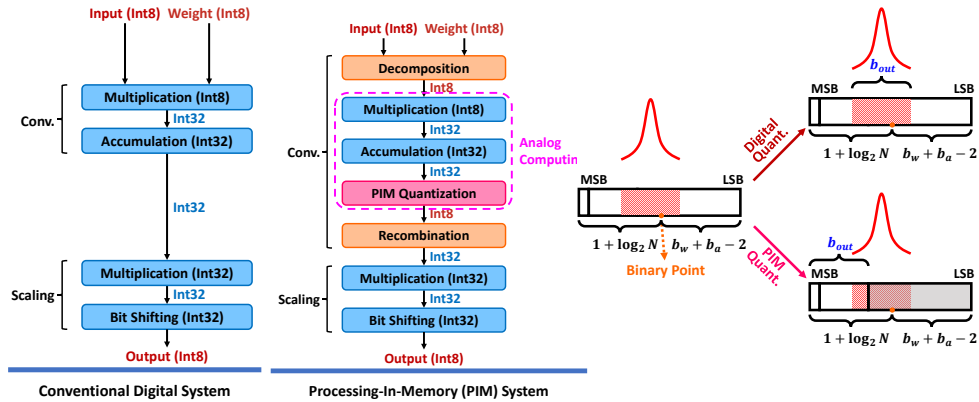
Input (Int8) Weight (Int8)

Conv.

Multiplication (Int8)

Int32

Accumulation (Int32)

Int32

Scaling

Multiplication (Int32)

Int32

Bit Shifting (Int32)

Output (Int8)

Conventional Digital System

Input (Int8) Weight (Int8)

Decomposition

Int8

Conv.

Multiplication (Int8)

Int32

Accumulation (Int32)

Int32

PIM Quantization

Analog Computing

Int8

Recombination

Int32

Scaling

Multiplication (Int32)

Int32

Bit Shifting (Int32)

Output (Int8)

Processing-In-Memory (PIM) System

MSB

LSB

$1 + \log_2 N$ $b_w + b_a - 2$

Binary Point

Digital Quant.

$b_{out}$

MSB

LSB

$1 + \log_2 N$ $b_w + b_a - 2$

PIM Quant.

$b_{out}$

MSB

LSB

$1 + \log_2 N$ $b_w + b_a - 2$